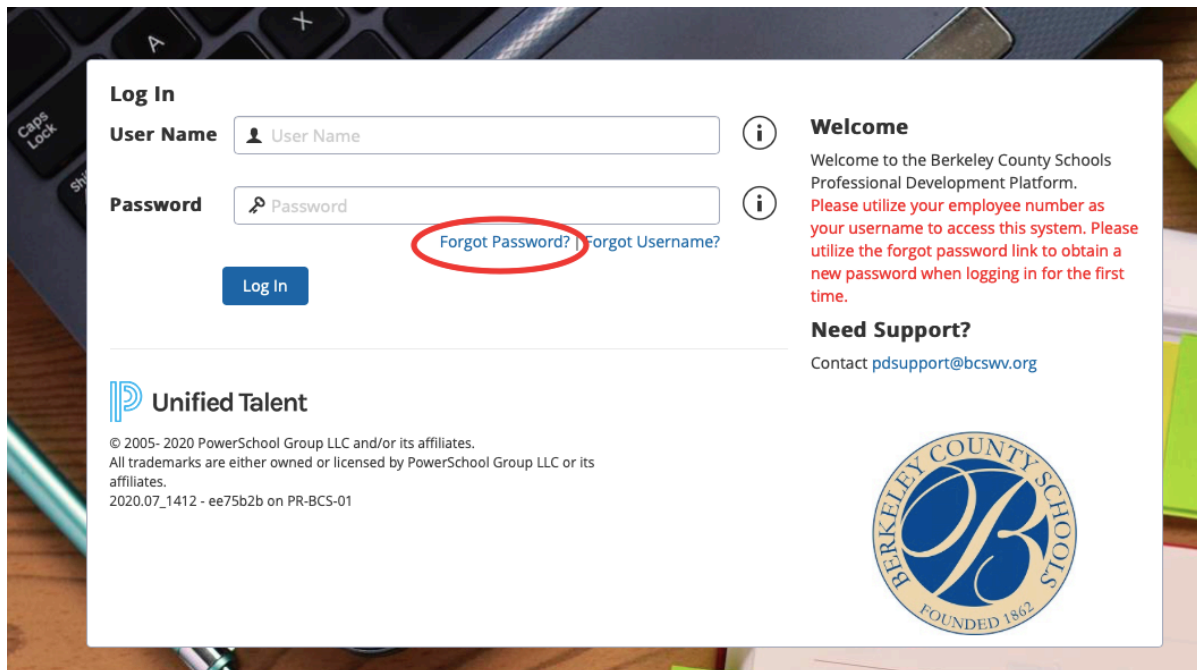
A
X
Caps Lock
Shi

Log In

User Name User Name

Password Password

Forgot Password? | Forgot Username?

Log In

Unified Talent

© 2005- 2020 PowerSchool Group LLC and/or its affiliates.
All trademarks are either owned or licensed by PowerSchool Group LLC or its affiliates.
2020.07_1412 - ee75b2b on PR-BCS-01

Welcome

Welcome to the Berkeley County Schools Professional Development Platform.
Please utilize your employee number as your username to access this system. Please utilize the forgot password link to obtain a new password when logging in for the first time.

Need Support?

Contact pdsupport@bcswv.org

BERKELEY COUNTY SCHOOLS
B
FOUNDED 1862